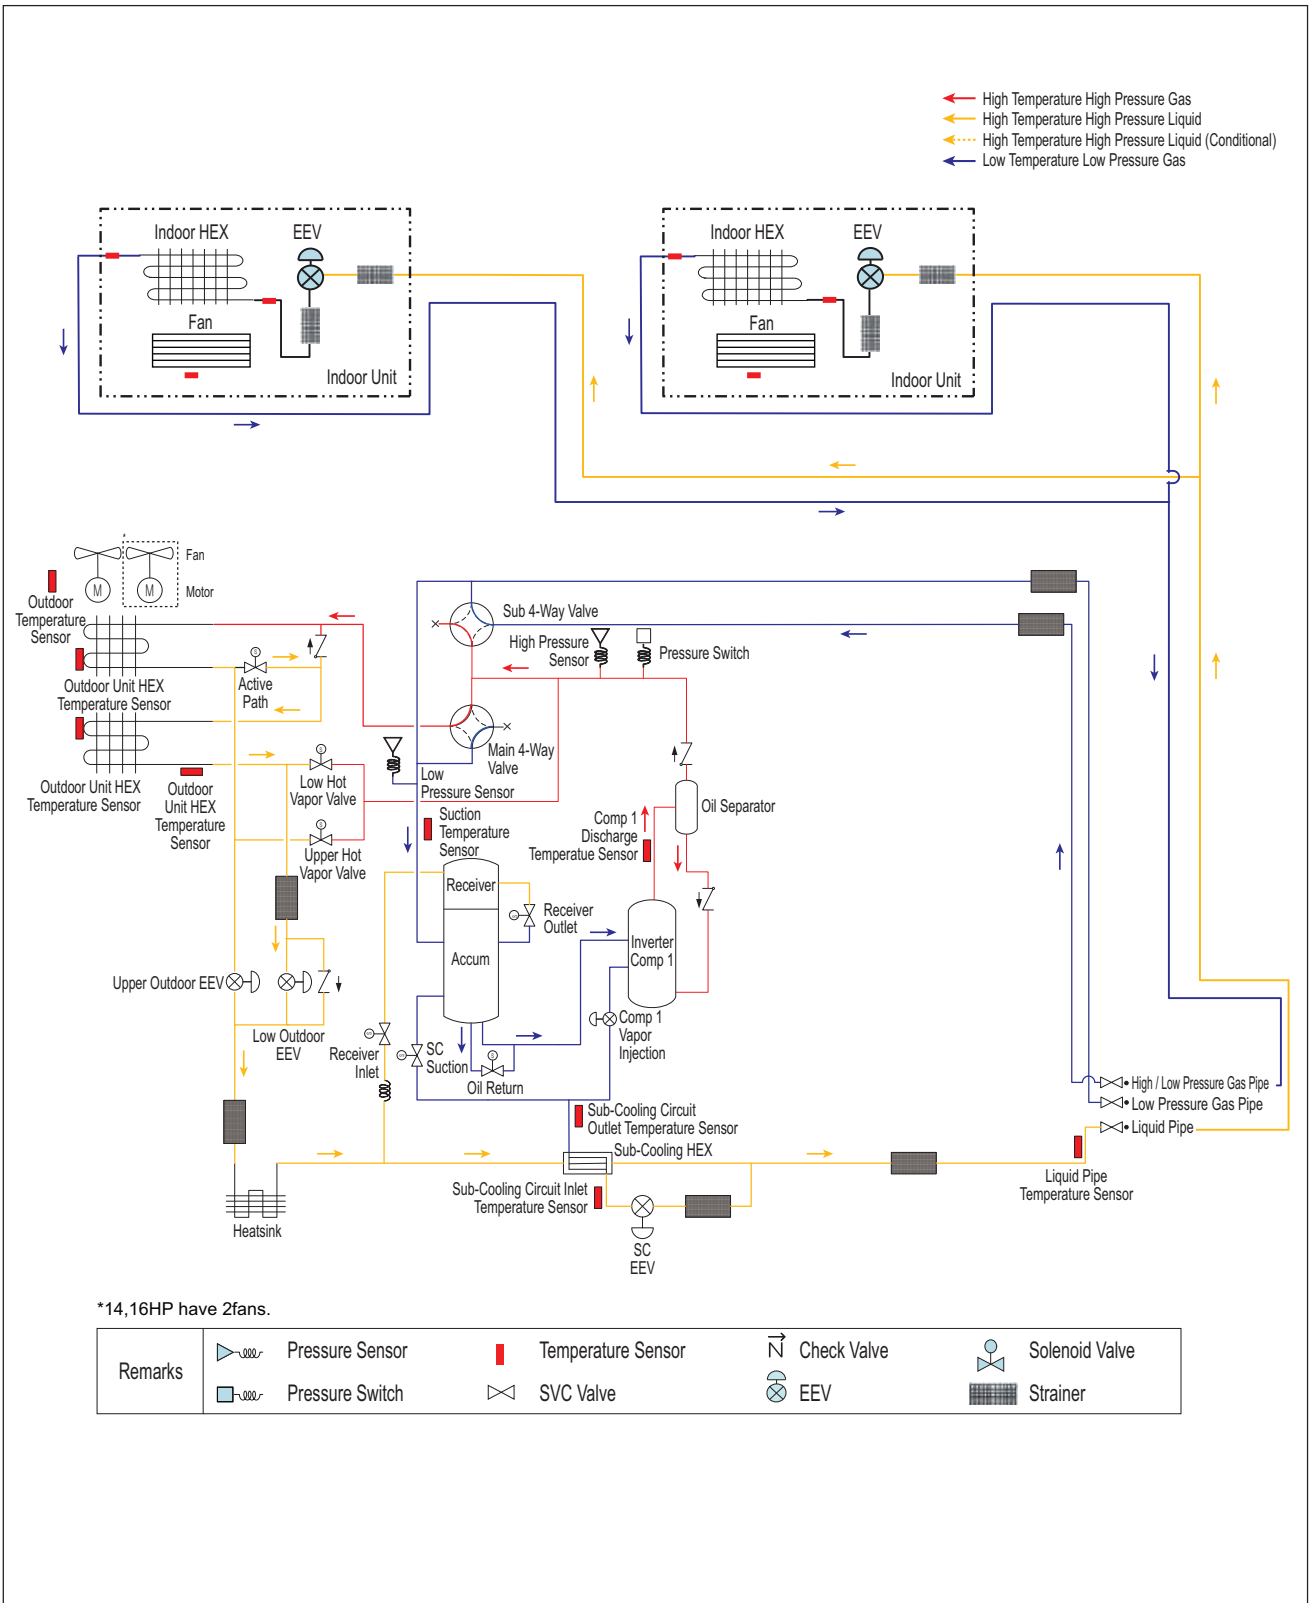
High Temperature High Pressure Gas
High Temperature High Pressure Liquid
High Temperature High Pressure Liquid (Conditional)
Low Temperature Low Pressure Gas

Indoor HEX
EEV
Fan
Indoor Unit

Indoor HEX
EEV
Fan
Indoor Unit

Fan
Motor
Outdoor Temperature Sensor
Outdoor Unit HEX Temperature Sensor
Active Path
Outdoor Unit HEX Temperature Sensor
Outdoor Unit HEX Temperature Sensor
Low Hot Vapor Valve
Upper Hot Vapor Valve
Sub 4-Way Valve
High Pressure Sensor
Pressure Switch
Main 4-Way Valve
Low Pressure Sensor
Suction Temperature Sensor
Comp 1 Discharge Temperature Sensor
Oil Separator
Receiver
Receiver Outlet
Accum
Inverter Comp 1
Upper Outdoor EEV
Low Outdoor EEV
Receiver Inlet
SC Suction
Oil Return
Comp 1 Vapor Injection
Sub-Cooling Circuit Outlet Temperature Sensor
Sub-Cooling HEX
High / Low Pressure Gas Pipe
Low Pressure Gas Pipe
Liquid Pipe
Liquid Pipe Temperature Sensor
Heatsink
Sub-Cooling Circuit Inlet Temperature Sensor
SC EEV

*14,16HP have 2fans.

| Remarks | Pressure Sensor | Temperature Sensor | Check Valve | Solenoid Valve |
|---|---|---|---|---|
| | Pressure Switch | SVC Valve | EEV | Strainer |